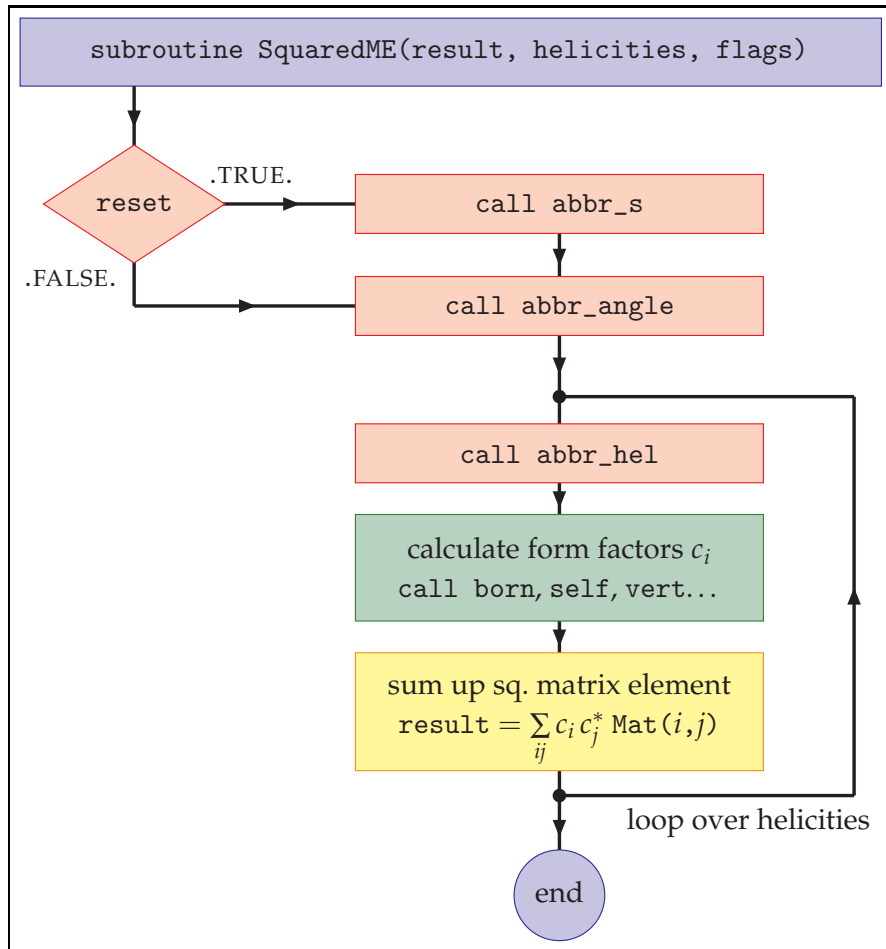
subroutine SquaredME(result, helicities, flags)

reset

.TRUE.

.FALSE.

call abbr_s

call abbr_angle

call abbr_hel

calculate form factors $c_i$
call born, self, vert...

sum up sq. matrix element
result $= \sum_{ij} c_i c_j^* \text{Mat}(i,j)$

loop over helicities

end